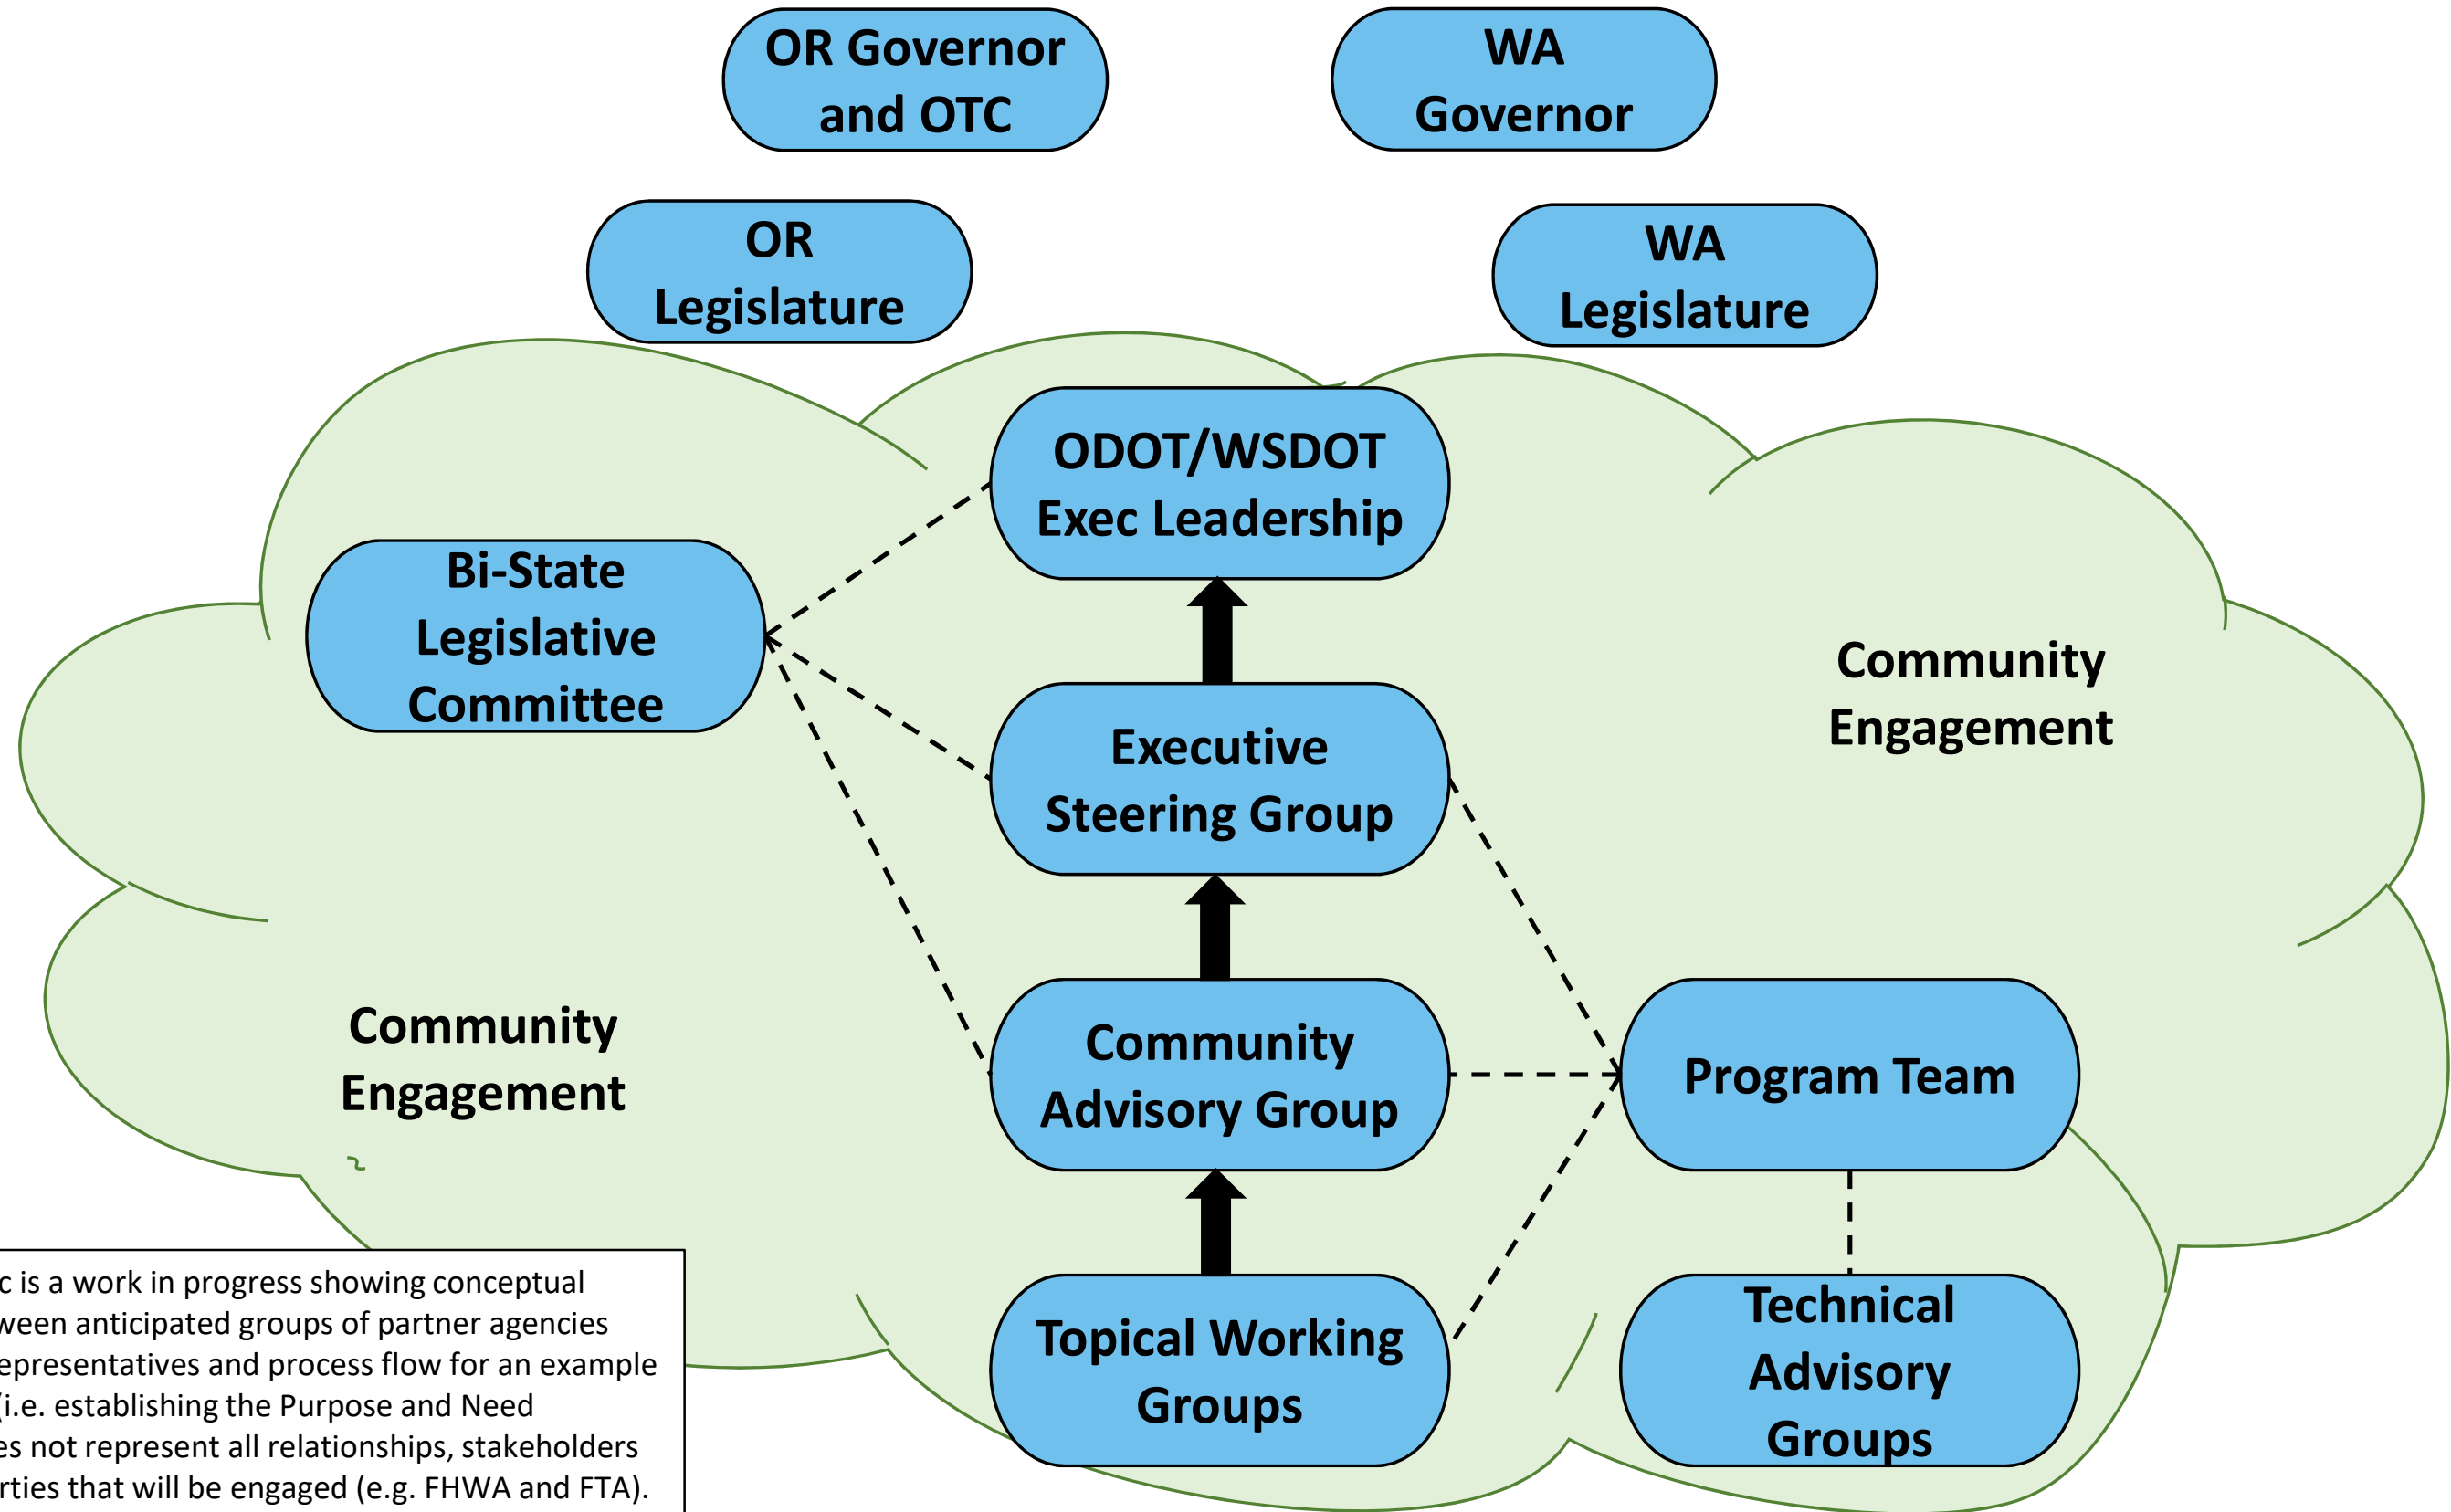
OR Governor and OTC

WA Governor

OR Legislature

WA Legislature

ODOT/WSDOT Exec Leadership

Bi-State Legislative Committee

Executive Steering Group

Community Engagement

Community Engagement

Community Advisory Group

Program Team

Topical Working Groups

Technical Advisory Groups

c is a work in progress showing conceptual ween anticipated groups of partner agencies epresentatives and process flow for an example (i.e. establishing the Purpose and Need es not represent all relationships, stakeholders rties that will be engaged (e.g. FHWA and FTA).